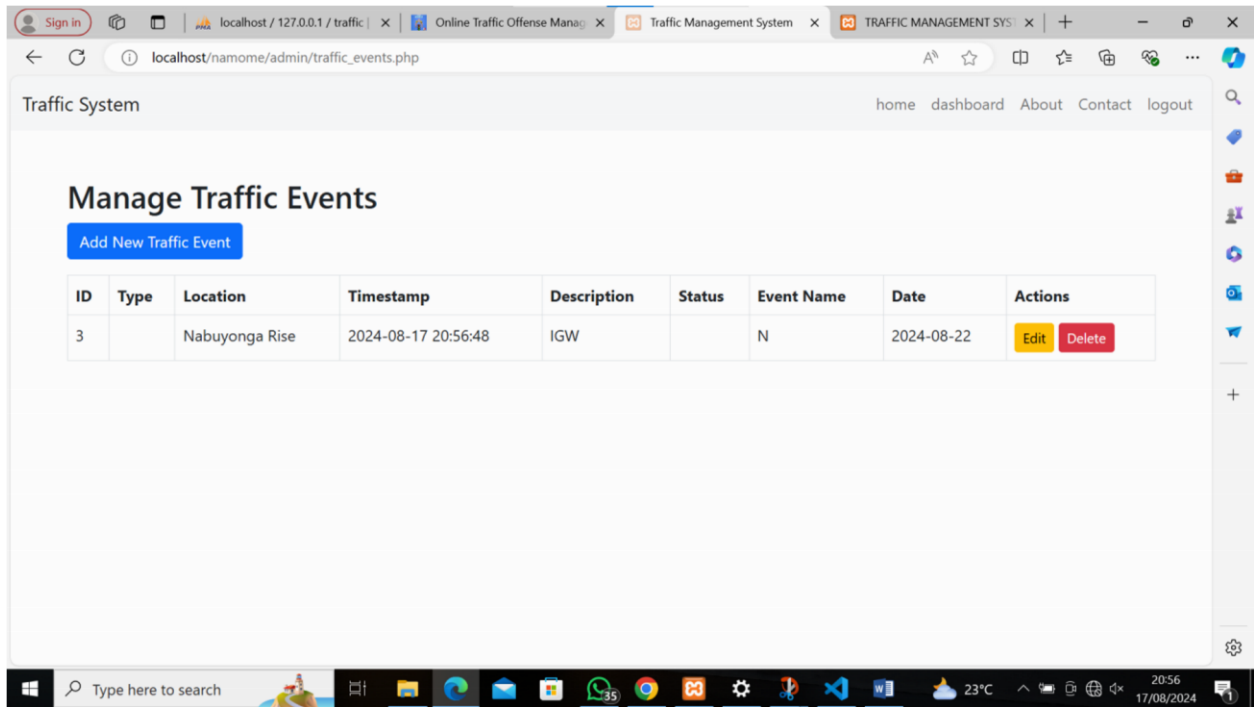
Sign in | localhost / 127.0.0.1 / traffic | Online Traffic Offense Manag | Traffic Management System | TRAFFIC MANAGEMENT SYST

localhost/namome/admin/traffic_events.php

Traffic System

home dashboard About Contact logout

Manage Traffic Events

Add New Traffic Event

| ID | Type | Location | Timestamp | Description | Status | Event Name | Date | Actions |
|---|---|---|---|---|---|---|---|---|
| 3 | | Nabuyonga Rise | 2024-08-17 20:56:48 | IGW | | N | 2024-08-22 | Edit Delete |

Type here to search

35

23°C

20:56
17/08/2024